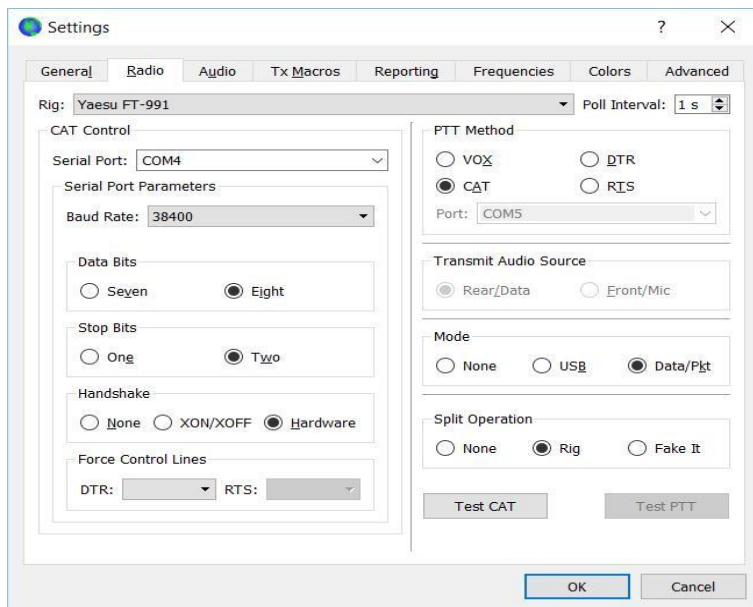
Settings

?

General Radio Audio Tx Macros Reporting Frequencies Colors Advanced

Rig: Yaesu FT-991

Poll Interval: 1 s

CAT Control

Serial Port: COM4

Serial Port Parameters

Baud Rate: 38400

Data Bits

Seven Eight

Stop Bits

One Two

Handshake

None XON/XOFF Hardware

Force Control Lines

DTR: RTS:

PTT Method

VOX DTR

CAT RTS

Port: COM5

Transmit Audio Source

Rear/Data Front/Mic

Mode

None USB Data/Pkt

Split Operation

None Rig Fake It

Test CAT

Test PTT

OK

Cancel